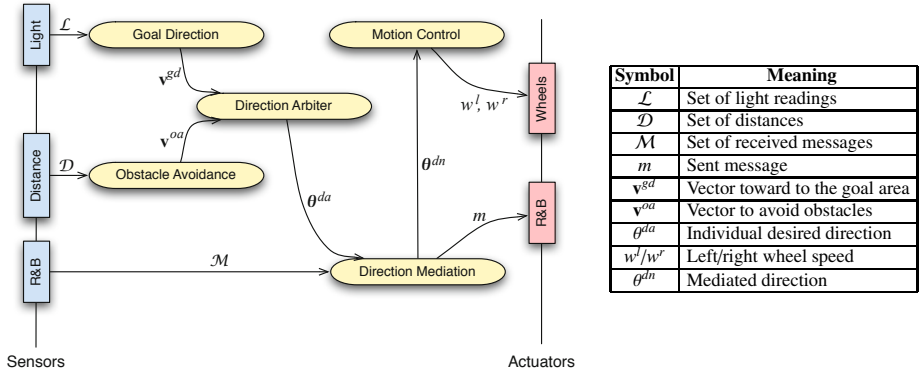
Light
$\mathcal{L}$
Goal Direction
$\mathbf{v}^{gd}$
Direction Arbiter
$\mathbf{v}^{oa}$
Distance
$\mathcal{D}$
Obstacle Avoidance
$\boldsymbol{\theta}^{da}$
R&B
$\mathcal{M}$
Direction Mediation
Motion Control
$\boldsymbol{\theta}^{dn}$
$w^l, w^r$
Wheels
$m$
R&B
Sensors
Actuators

| Symbol | Meaning |
|---|---|
| $\mathcal{L}$ | Set of light readings |
| $\mathcal{D}$ | Set of distances |
| $\mathcal{M}$ | Set of received messages |
| $m$ | Sent message |
| $\mathbf{v}^{gd}$ | Vector toward to the goal area |
| $\mathbf{v}^{oa}$ | Vector to avoid obstacles |
| $\theta^{da}$ | Individual desired direction |
| $w^l/w^r$ | Left/right wheel speed |
| $\theta^{dn}$ | Mediated direction |